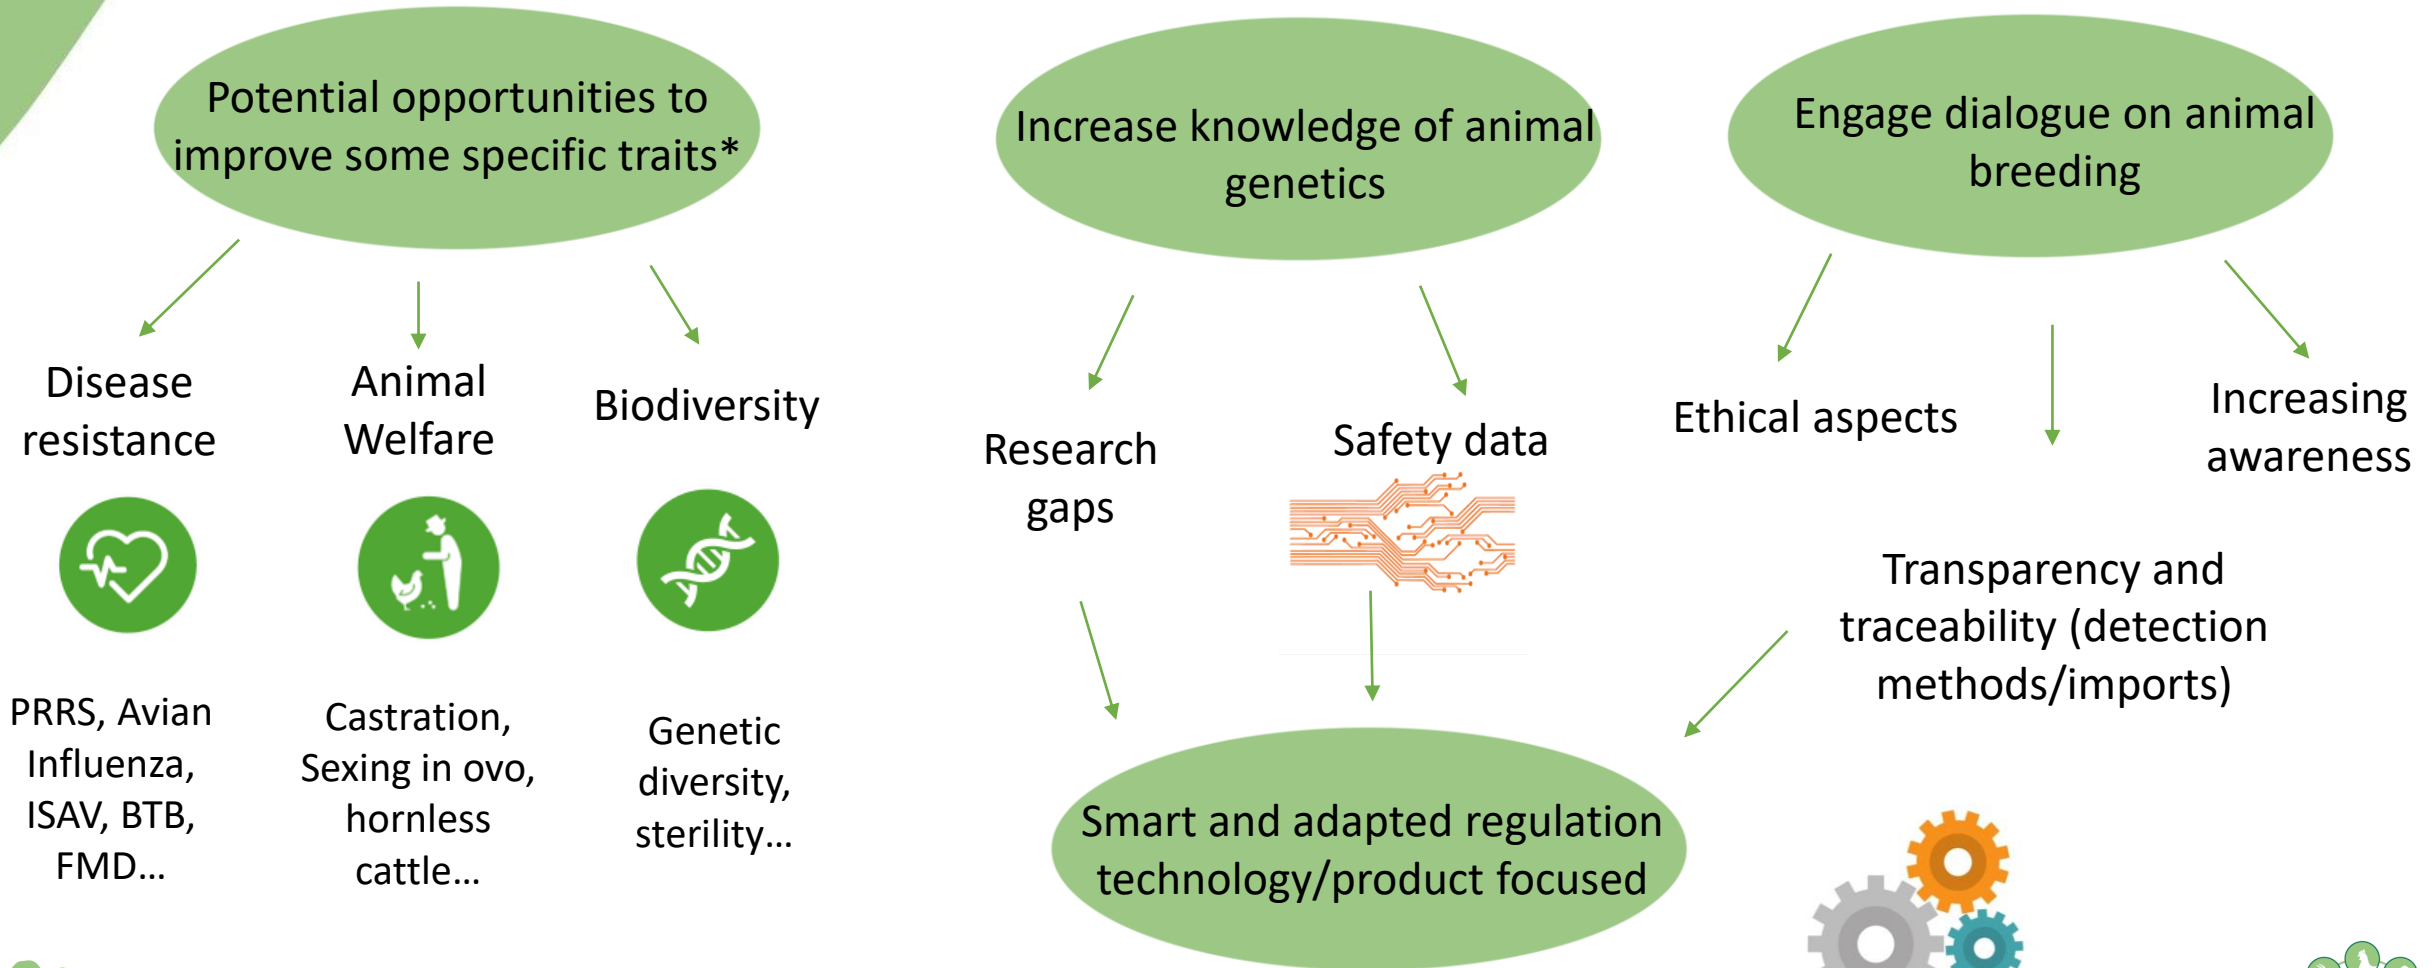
Potential opportunities to improve some specific traits*

Disease resistance

Animal Welfare

Biodiversity

PRRS, Avian Influenza, ISAV, BTB, FMD…

Castration, Sexing in ovo, hornless cattle…

Genetic diversity, sterility…

Increase knowledge of animal genetics

Research gaps

Safety data

Engage dialogue on animal breeding

Ethical aspects

Increasing awareness

Transparency and traceability (detection methods/imports)

Smart and adapted regulation technology/product focused